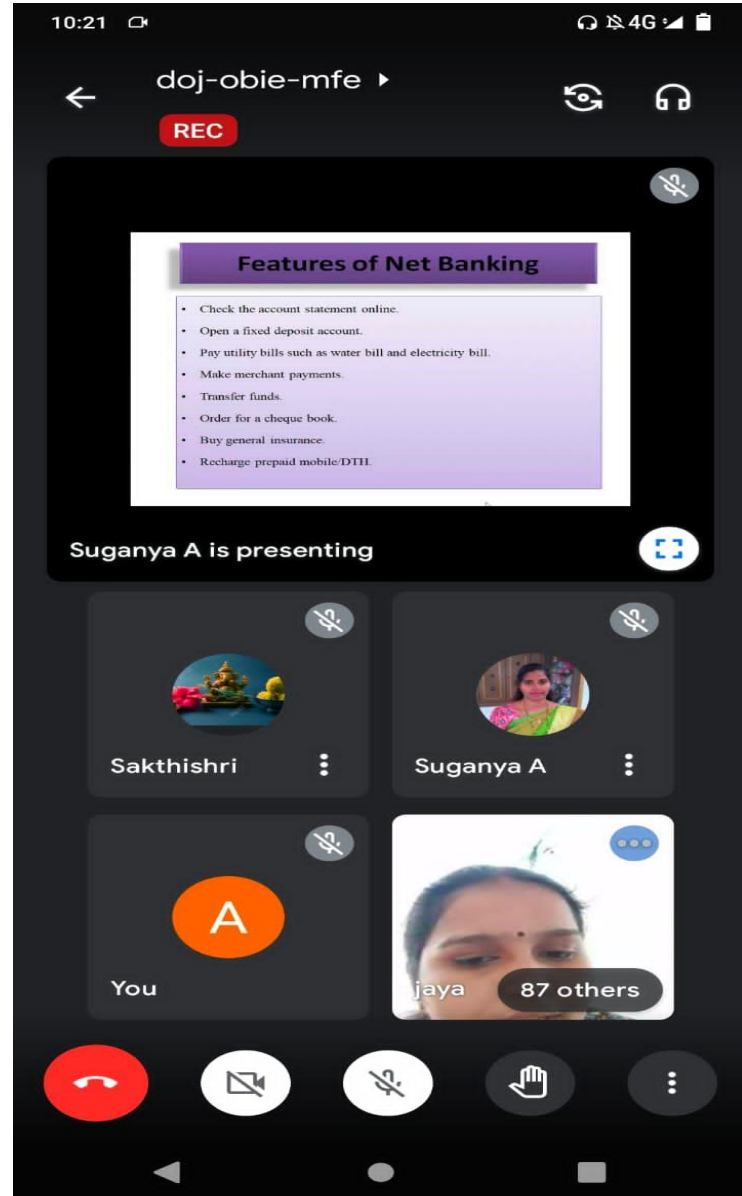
10:21

4G

doj-obie-mfe

REC

Features of Net Banking

- Check the account statement online.
- Open a fixed deposit account.
- Pay utility bills such as water bill and electricity bill.
- Make merchant payments.
- Transfer funds.
- Order for a cheque book.
- Buy general insurance.
- Recharge prepaid mobile/DTH.

Suganya A is presenting

Sakthishri

Suganya A

A

You

jaya

87 others